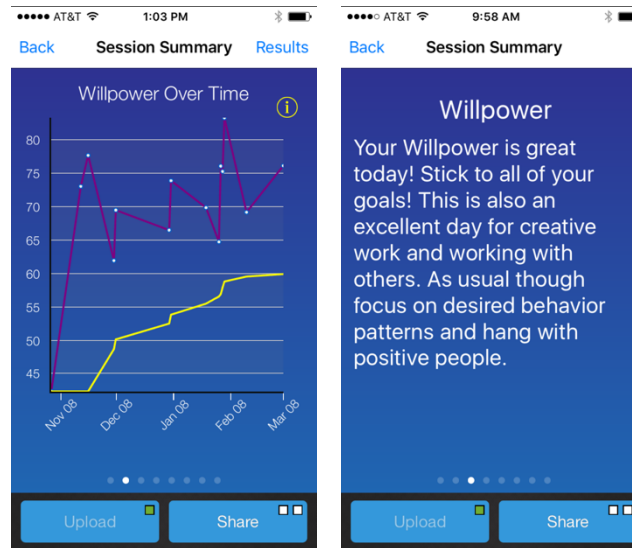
●●●●● AT&T 1:03 PM

Back Session Summary Results

Willpower Over Time

i

80
75
70
65
60
55
50
45

Nov 08 Dec 08 Jan 08 Feb 08 Mar 08

Upload Share

●●●●● AT&T 9:58 AM

Back Session Summary

Willpower

Your Willpower is great today! Stick to all of your goals! This is also an excellent day for creative work and working with others. As usual though focus on desired behavior patterns and hang with positive people.

Upload Share